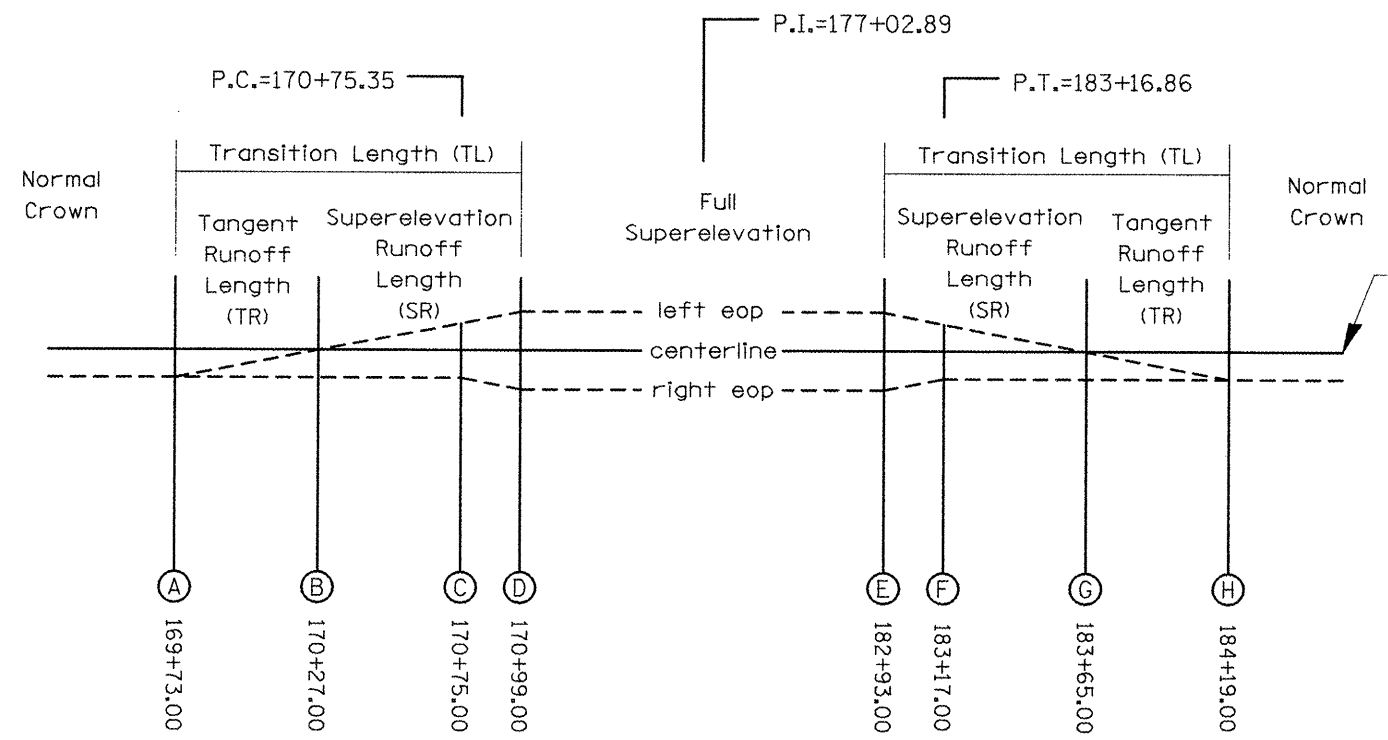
P.I.=177+02.89

P.C.=170+75.35

P.T.=183+16.86

Transition Length (TL)

Transition Length (TL)

Normal Crown

Tangent Runoff Length (TR)

Superelevation Runoff Length (SR)

Full Superelevation

Superelevation Runoff Length (SR)

Tangent Runoff Length (TR)

Normal Crown

left eop

centerline

right eop

A
169+73.00

B
170+27.00

C
170+75.00

D
170+99.00

E
182+93.00

F
183+17.00

G
183+65.00

H
184+19.00